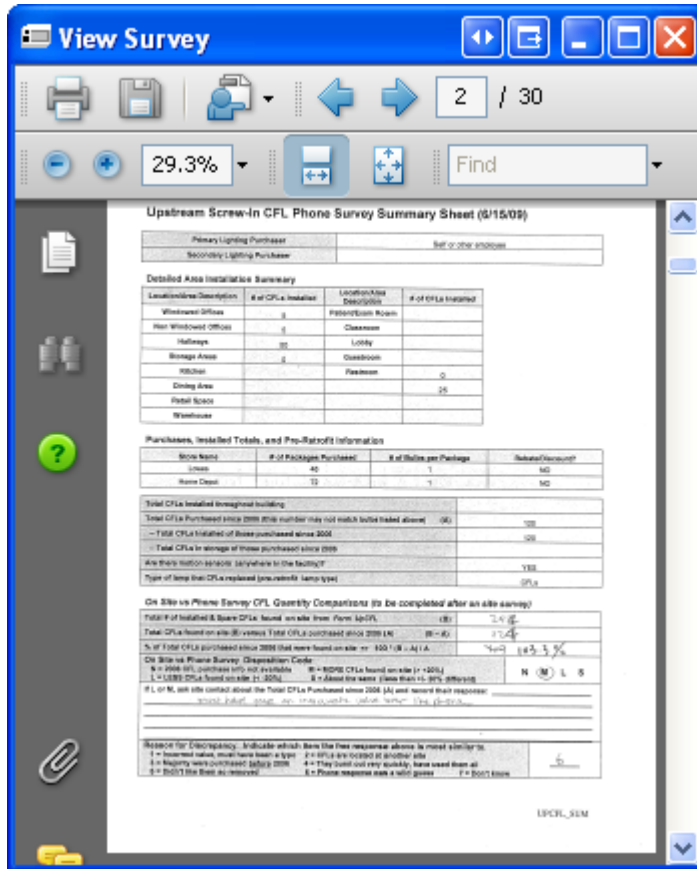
View Survey

2 / 30

29.3%

Find

Upstream Screw-In CFL Phone Survey Summary Sheet (6/15/09)

| Primary Lighting Purchaser | Self or other employee |
|---|---|
| Secondary Lighting Purchaser | |

Detailed Area Installation Summary

| Location/Area Description | # of CFLs Installed | Location/Area Description | # of CFLs Installed |
|---|---|---|---|
| Windowed Offices | 3 | Patient/Exam Room | |
| Non Windowed Offices | 4 | Classroom | |
| Hallways | 20 | Lobby | |
| Storage Areas | 4 | Guestroom | |
| Kitchen | | Restroom | 0 |
| Dining Area | | | 25 |
| Retail Space | | | |
| Warehouse | | | |

Purchases, Installed Totals, and Pre-Retrofit Information

| Store Name | # of Packages Purchased | # of Bulbs per Package | Rebate/Discount? |
|---|---|---|---|
| Lowes | 40 | 1 | NO |
| Home Depot | 72 | 1 | NO |

| Total CFLs installed throughout building | |
|---|---|
| Total CFLs Purchased since 2006 (this number may not match bulbs listed above) (A) | 120 |
| - Total CFLs installed of those purchased since 2006 | 120 |
| - Total CFLs in storage of those purchased since 2006 | |
| Are there motion sensors anywhere in the facility? | YES |
| Type of lamp that CFLs replaced (pre-retrofit lamp type) | CFLs |

On Site vs Phone Survey CFL Quantity Comparisons (to be completed after on site survey)

Total # of Installed & Spare CFLs found on site from Form UpCFL (B) 248
Total CFLs found on site (B) versus Total CFLs purchased since 2006 (A) (B - A) 124
% of Total CFLs purchased since 2006 that were found on site = 100 * (B - A) / A 103.3%

On Site vs Phone Survey Disposition Code
N = 2006 CFL purchase info not available
L = LESS CFLs found on site (> -20%)
M = MORE CFLs found on site (> +20%)
S = About the same (less than +/- 20% different)
N (M) L S

If L or M, ask site contact about the Total CFLs Purchased since 2006 (A) and record their response: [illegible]

Reason for Discrepancy. Indicate which item the free response above is most similar to.
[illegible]
6

UPCFL_SUM